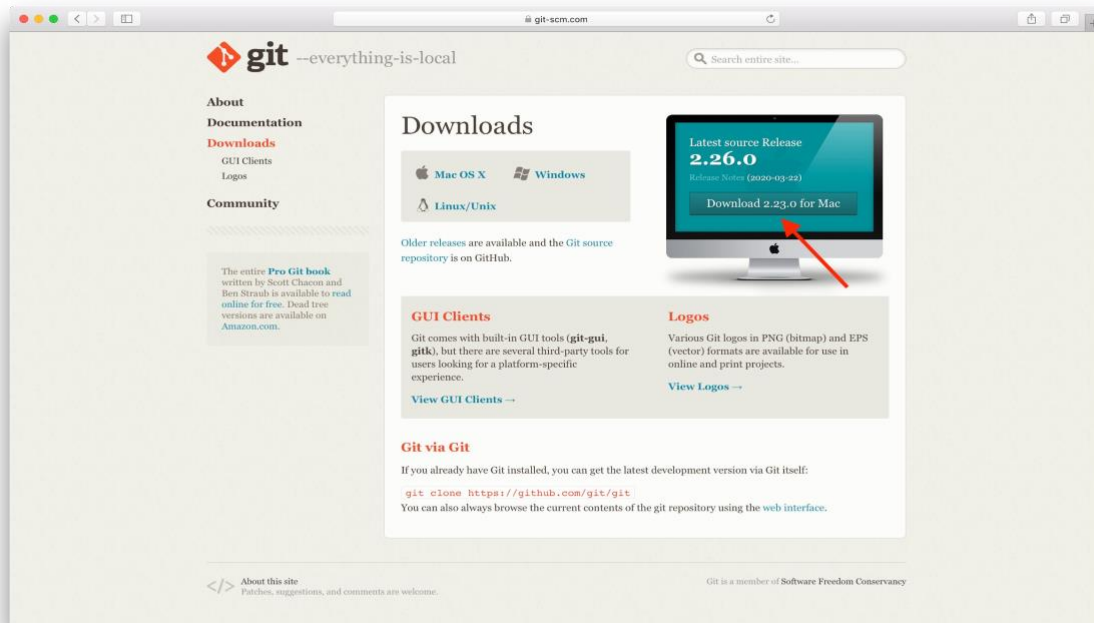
git-scm.com

git --everything-is-local

Search entire site...

About
Documentation
Downloads
GUI Clients
Logos
Community

The entire Pro Git book written by Scott Chacon and Ben Straub is available to read online for free. Dead tree versions are available on Amazon.com.

Downloads

Mac OS X
Windows
Linux/Unix

Older releases are available and the Git source repository is on GitHub.

Latest source Release
2.26.0
Release Notes (2020-03-22)
Download 2.23.0 for Mac

GUI Clients
Git comes with built-in GUI tools (git-gui, gitk), but there are several third-party tools for users looking for a platform-specific experience.
View GUI Clients →

Logos
Various Git logos in PNG (bitmap) and EPS (vector) formats are available for use in online and print projects.
View Logos →

Git via Git
If you already have Git installed, you can get the latest development version via Git itself:
git clone https://github.com/git/git
You can also always browse the current contents of the git repository using the web interface.

About this site
Patches, suggestions, and comments are welcome.

Git is a member of Software Freedom Conservancy